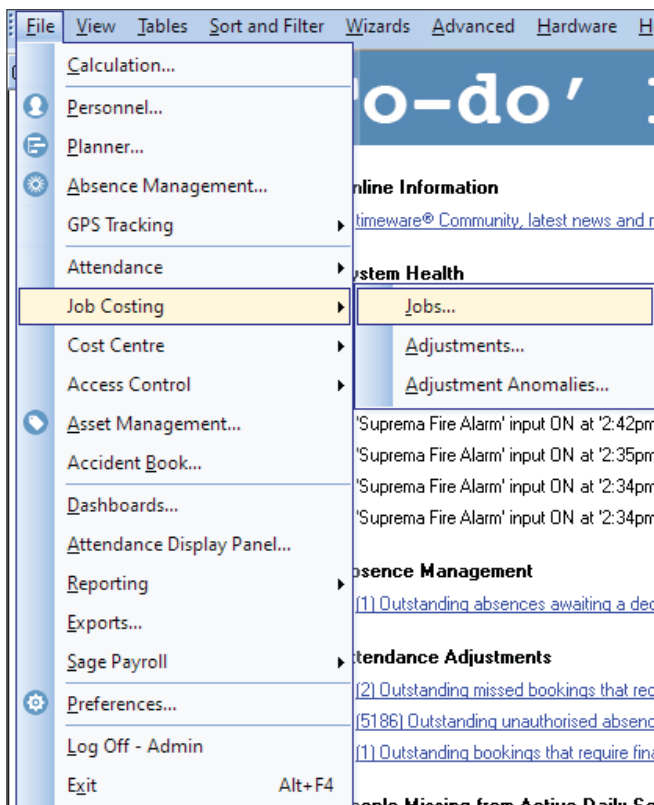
File View Tables Sort and Filter Wizards Advanced Hardware H

Calculation...
Personnel...
Planner...
Absence Management...
GPS Tracking
Attendance
Job Costing
Cost Centre
Access Control
Asset Management...
Accident Book...
Dashboards...
Attendance Display Panel...
Reporting
Exports...
Sage Payroll
Preferences...
Log Off - Admin
Exit Alt+F4

Jobs...
Adjustments...
Adjustment Anomalies...

'o-do' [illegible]

nline Information
timeware® Community, latest news and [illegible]

ystem Health

'Suprema Fire Alarm' input ON at '2:42pm
'Suprema Fire Alarm' input ON at '2:35pm
'Suprema Fire Alarm' input ON at '2:34pm
'Suprema Fire Alarm' input ON at '2:34pm

bsence Management
(1) Outstanding absences awaiting a de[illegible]

ttendance Adjustments
(2) Outstanding missed bookings that re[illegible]
(5186) Outstanding unauthorised absen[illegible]
(1) Outstanding bookings that require fin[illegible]

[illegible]